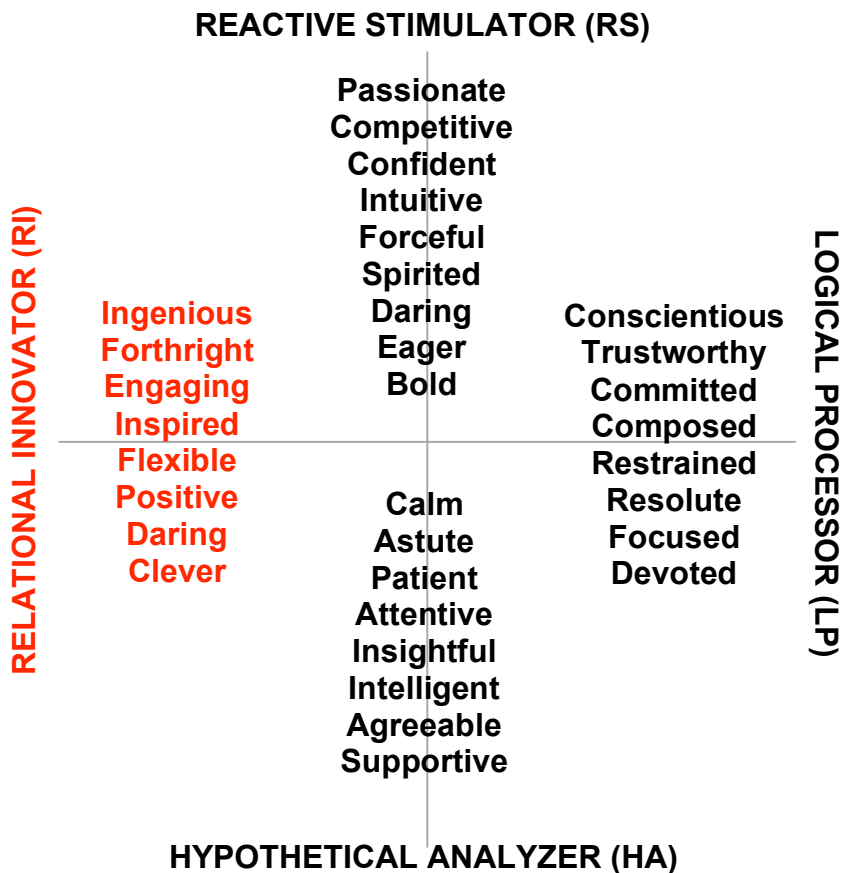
REACTIVE STIMULATOR (RS)

Passionate
Competitive
Confident
Intuitive
Forceful
Spirited
Daring
Eager
Bold

RELATIONAL INNOVATOR (RI)

Ingenious
Forthright
Engaging
Inspired
Flexible
Positive
Daring
Clever

LOGICAL PROCESSOR (LP)

Conscientious
Trustworthy
Committed
Composed
Restrained
Resolute
Focused
Devoted

Calm
Astute
Patient
Attentive
Insightful
Intelligent
Agreeable
Supportive

HYPOTHETICAL ANALYZER (HA)